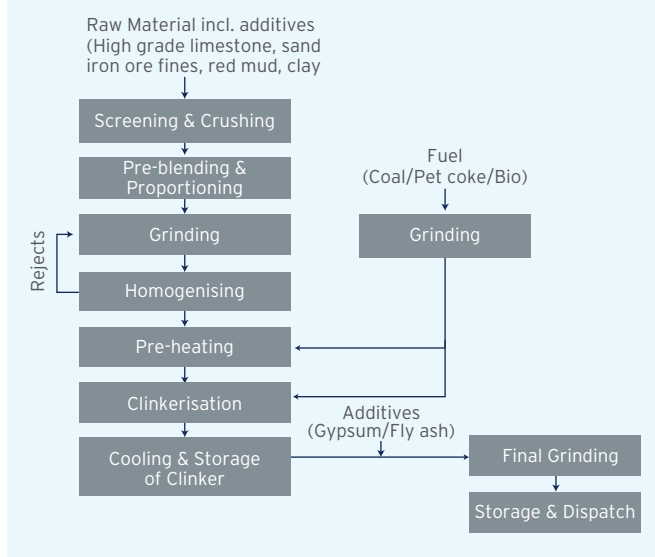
Raw Material incl. additives (High grade limestone, sand iron ore fines, red mud, clay

Screening & Crushing

Pre-blending & Proportioning

Grinding

Rejects

Homogenising

Pre-heating

Clinkerisation

Cooling & Storage of Clinker

Fuel (Coal/Pet coke/Bio)

Grinding

Additives (Gypsum/Fly ash)

Final Grinding

Storage & Dispatch